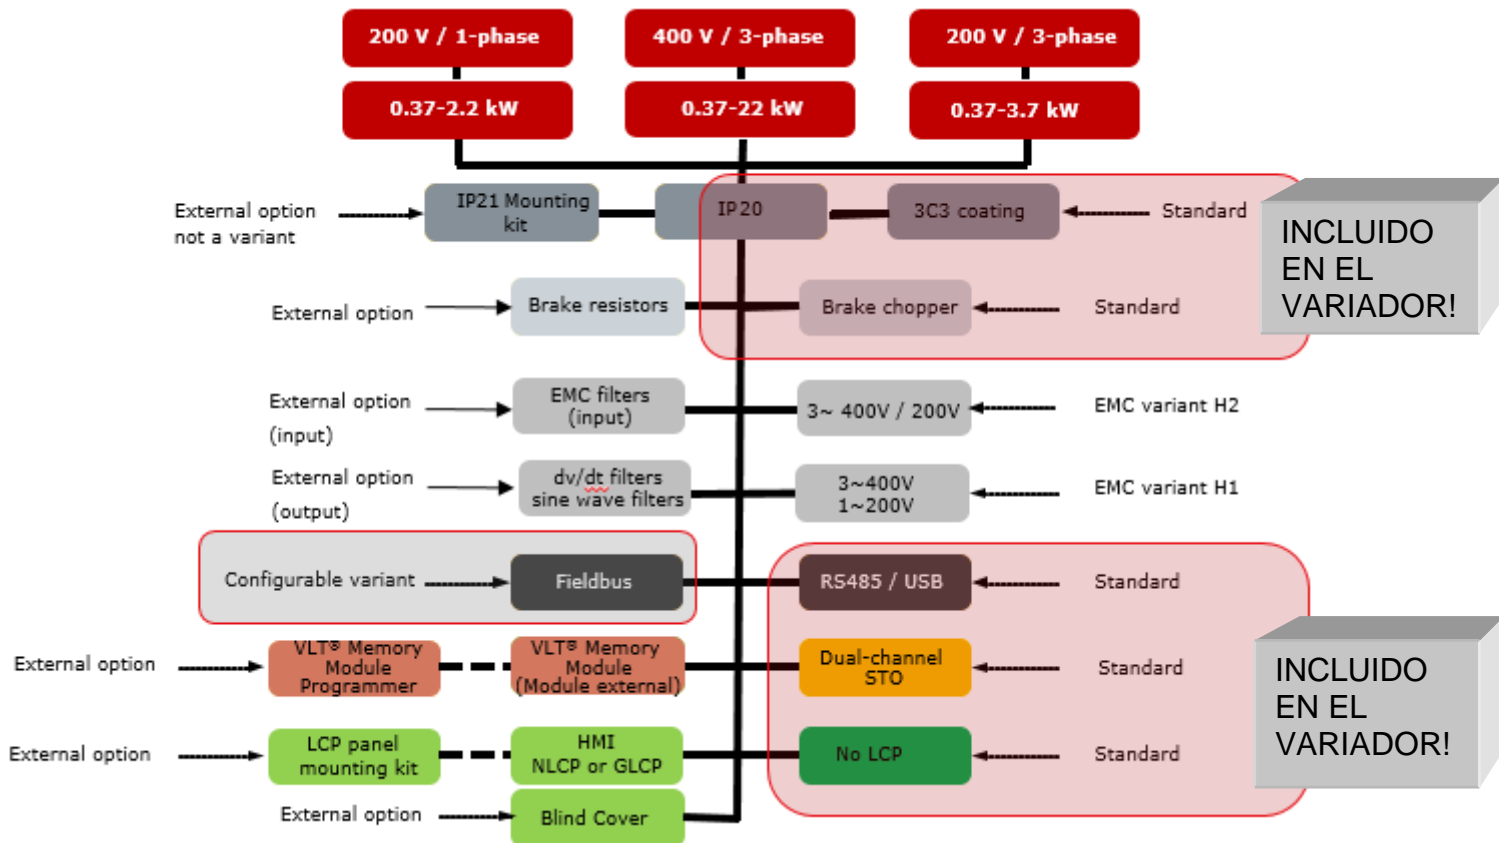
200 V / 1-phase

400 V / 3-phase

200 V / 3-phase

0.37-2.2 kW

0.37-22 kW

0.37-3.7 kW

External option not a variant

IP21 Mounting kit

IP20

3C3 coating

Standard

INCLUIDO EN EL VARIADOR!

External option

Brake resistors

Brake chopper

Standard

External option (input)

EMC filters (input)

3~ 400V / 200V

EMC variant H2

External option (output)

dv/dt filters sine wave filters

3~400V 1~200V

EMC variant H1

Configurable variant

Fieldbus

RS485 / USB

Standard

External option

VLT® Memory Module Programmer

VLT® Memory Module (Module external)

Dual-channel STO

Standard

INCLUIDO EN EL VARIADOR!

External option

LCP panel mounting kit

HMI NLCP or GLCP

No LCP

Standard

External option

Blind Cover